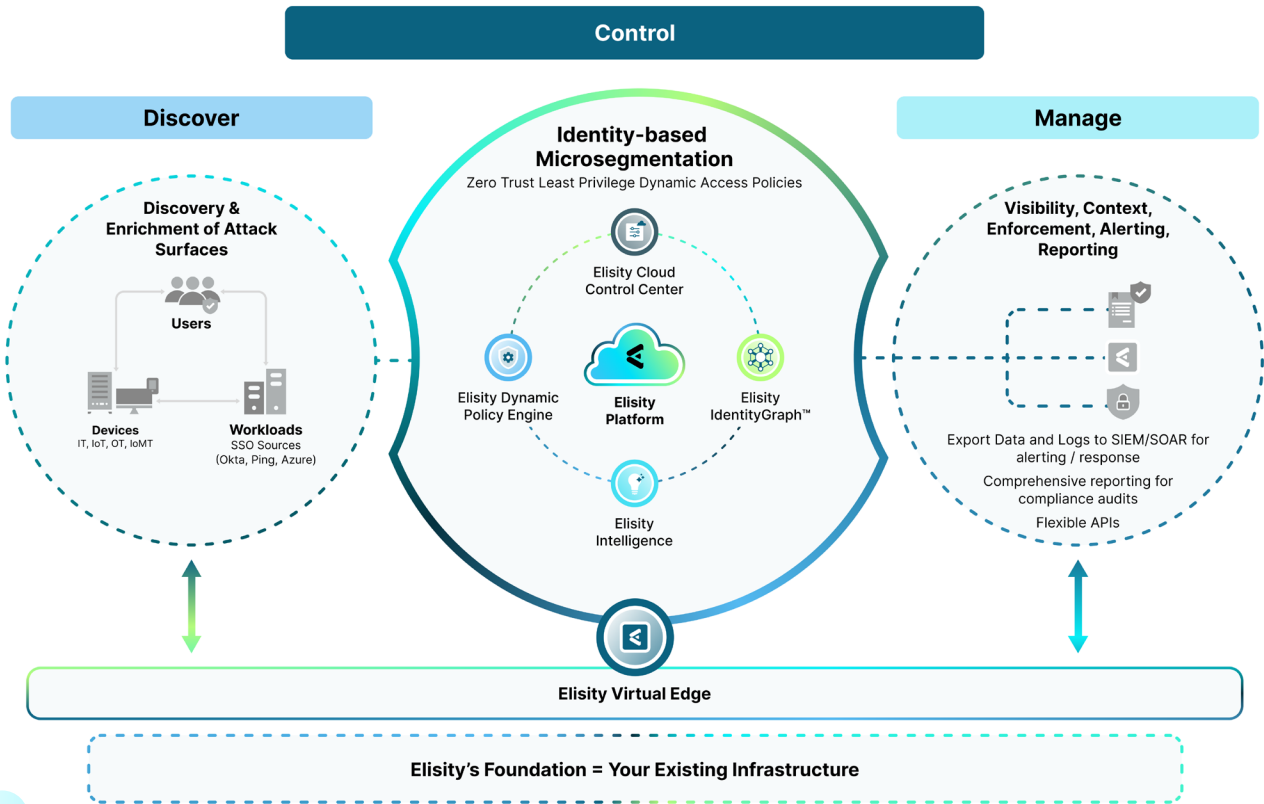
Control

Discover

Discovery & Enrichment of Attack Surfaces

Users

Devices
IT, IoT, OT, IoMT

Workloads
SSO Sources
(Okta, Ping, Azure)

Identity-based Microsegmentation
Zero Trust Least Privilege Dynamic Access Policies

Elisity Cloud Control Center

Elisity Dynamic Policy Engine

Elisity Platform

Elisity IdentityGraph™

Elisity Intelligence

Manage

Visibility, Context, Enforcement, Alerting, Reporting

Export Data and Logs to SIEM/SOAR for alerting / response

Comprehensive reporting for compliance audits

Flexible APIs

Elisity Virtual Edge

Elisity's Foundation = Your Existing Infrastructure